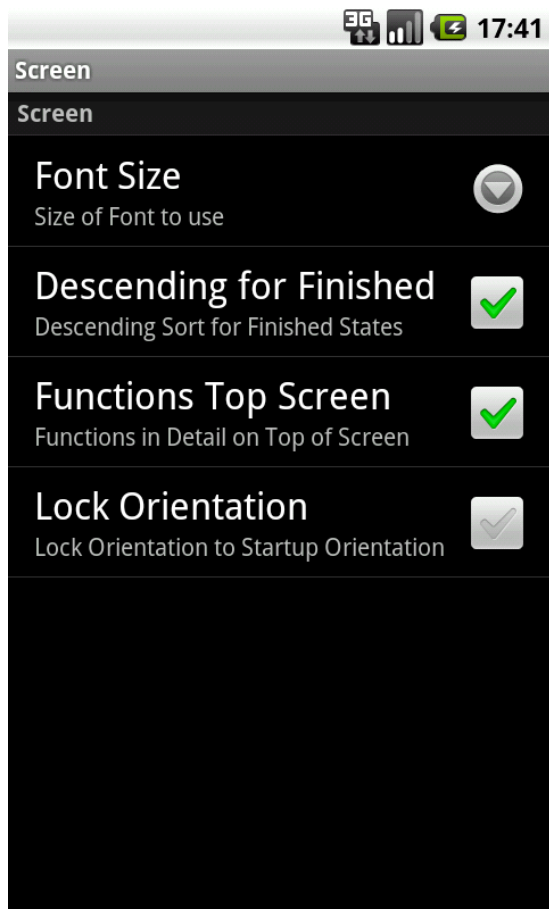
3G 17:41

Screen

Screen

Font Size
Size of Font to use

Descending for Finished
Descending Sort for Finished States

Functions Top Screen
Functions in Detail on Top of Screen

Lock Orientation
Lock Orientation to Startup Orientation